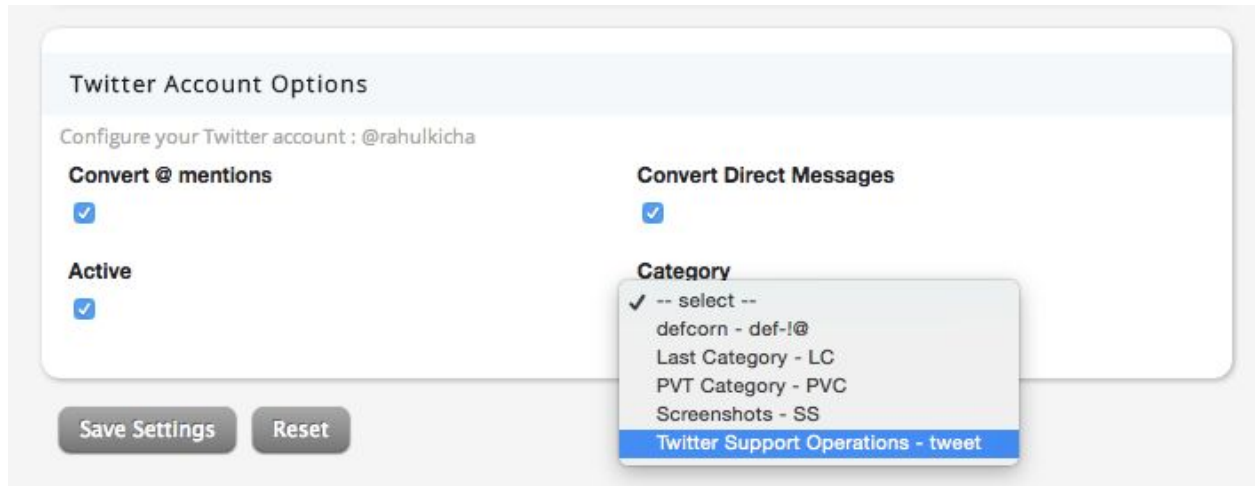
Twitter Account Options

Configure your Twitter account : @rahulkicha

Convert @ mentions

Convert Direct Messages

Active

Category

✓ -- select --
defcorn - def-!@
Last Category - LC
PVT Category - PVC
Screenshots - SS
Twitter Support Operations - tweet

Save Settings

Reset